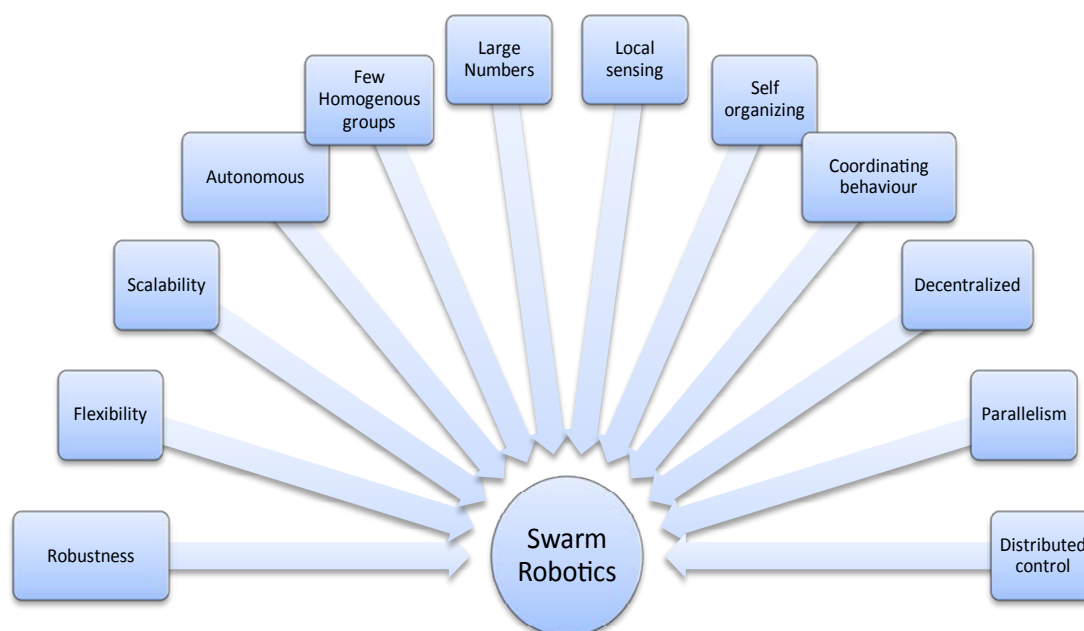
Robustness

Flexibility

Scalability

Autonomous

Few Homogenous groups

Large Numbers

Local sensing

Self organizing

Coordinating behaviour

Decentralized

Parallelism

Distributed control

Swarm Robotics